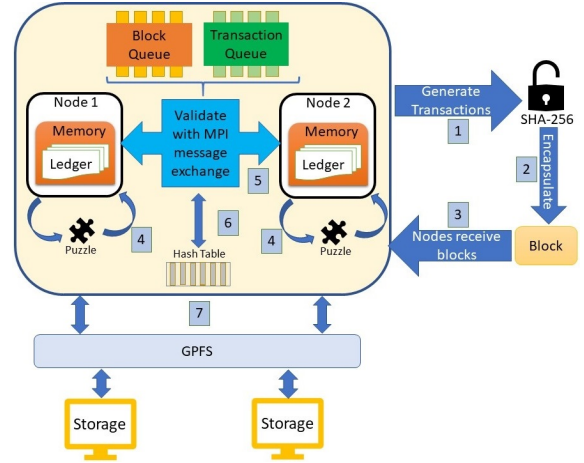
Block Queue

Transaction Queue

Node 1

Memory

Ledger

Validate with MPI message exchange

5

Node 2

Memory

Ledger

Generate Transactions

1

SHA-256

2

Encapsulate

Puzzle

4

6

Hash Table

4

Puzzle

3

Nodes receive blocks

Block

7

GPFS

Storage

Storage